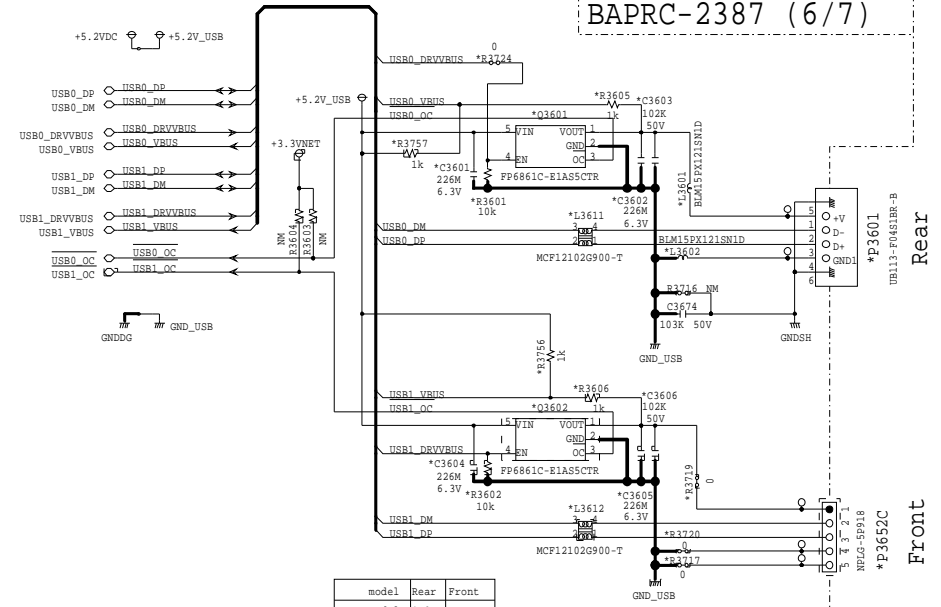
BAPRC-2387 (6/7)

+5.2VDC +5.2V_USB

USB0_DP USB0_DP
USB0_DM USB0_DM
USB0_DRVVBUS USB0_DRVVBUS
USB0_VBUS USB0_VBUS
USB1_DP USB1_DP
USB1_DM USB1_DM
USB1_DRVVBUS USB1_DRVVBUS
USB1_VBUS USB1_VBUS
$\overline{USB0\_OC}$ $\overline{USB0\_OC}$
USB1_OC USB1_OC

GNDDG GND_USB

+3.3VNET
NM R3604 R3603 NM

+5.2V_USB
USB0_DRVVBUS
0
*R3724
USB0_VBUS
USB0_OC
*R3605
1k
*C3603
102K
50V
*Q3601
VIN VOUT
GND
EN OC
5 1 2 4 3
*R3757
1k
*C3601
226M
6.3V
FP6861C-E1AS5CTR
*R3601
10k
*C3602
226M
6.3V
*L3601
BLM15PX121SN1D
USB0_DM
USB0_DP
*L3611
MCF12102G900-T
BLM15PX121SN1D
*L3602
R3716 NM
C3674
103K 50V
GND_USB
GNDSH
5 1 2 3 4 6
+V
D-
D+
GND1
*P3601
UB113-F04S1BR-B
Rear

*R3756
1k
USB1_VBUS
USB1_OC
*R3606
1k
*C3606
102K
50V
*Q3602
VIN VOUT
GND
EN OC
5 1 2 4 3
USB1_DRVVBUS
*C3604
226M
6.3V
FP6861C-E1AS5CTR
*R3602
10k
*C3605
226M
6.3V
*R3719
0
USB1_DM
USB1_DP
*L3612
MCF12102G900-T
*R3720
0
*R3717
0
GND_USB
5 4 3 2 1
NPLG-5P918
*P3652C
Front

| model | Rear | Front |